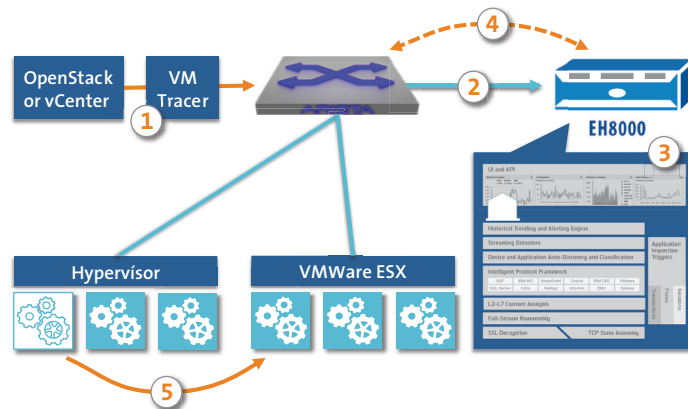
OpenStack or vCenter

VM Tracer

1

ARISTA

2

4

EH8000

3

UI and API

Historical Trending and Alerting Engine

Streaming Datastore

Device and Application Auto-Discovery and Classification

Intelligent Protocol Framework

SAP

IBM MQ

SharePoint

Oracle

IBM DB2

VMware

SQL Server

Citrix

Netapp

Informix

DNS

Sybase

L2-L7 Content Analysis

Full-Stream Reassembly

SSL Decryption

TCP State Assembly

Application Inspection Triggers

Hypervisor

VMWare ESX

5